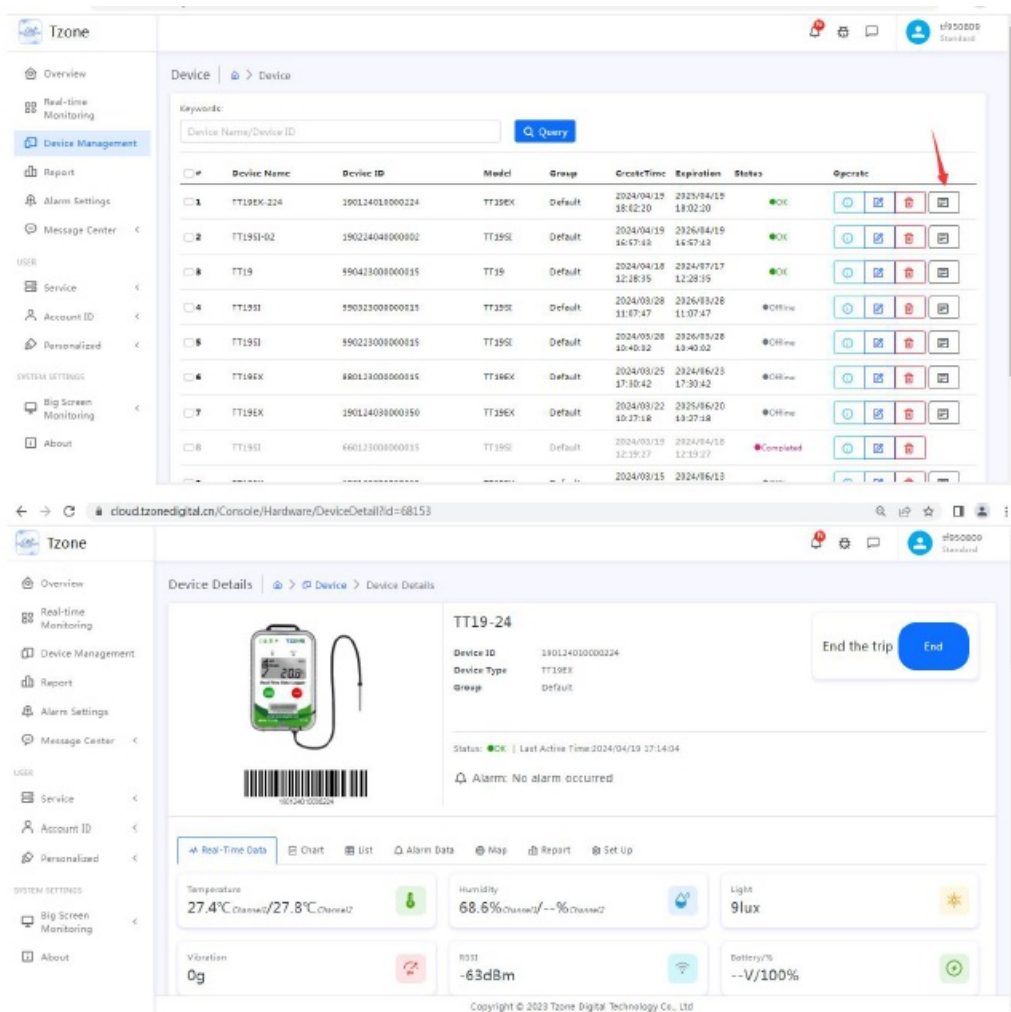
Tzone

tf950800
Standard

Overview
Real-time Monitoring
Device Management
Report
Alarm Settings
Message Center
USER
Service
Account ID
Personalized
SYSTEM SETTINGS
Big Screen Monitoring
About

Device | > Device

Keywords:
Device Name/Device ID
Query

| # | Device Name | Device ID | Model | Group | CreateTime | Expiration | Status | Operate |
|---|---|---|---|---|---|---|---|---|
| 1 | TT19EX-224 | 190124010000224 | TT19EX | Default | 2024/04/19 18:02:20 | 2025/04/19 18:02:20 | OK | |
| 2 | TT19SI-02 | 190224040000002 | TT19SI | Default | 2024/04/19 16:57:43 | 2026/04/19 16:57:43 | OK | |
| 3 | TT19 | 590423000000015 | TT19 | Default | 2024/04/18 12:28:35 | 2024/07/17 12:28:35 | OK | |
| 4 | TT19SI | 590323000000015 | TT19SI | Default | 2024/03/28 11:07:47 | 2026/03/28 11:07:47 | Offline | |
| 5 | TT19SI | 590223000000015 | TT19SI | Default | 2024/03/28 10:40:32 | 2026/03/28 10:40:02 | Offline | |
| 6 | TT19EX | 680123000000015 | TT19EX | Default | 2024/03/25 17:30:42 | 2024/06/23 17:30:42 | Offline | |
| 7 | TT19EX | 190124030000350 | TT19EX | Default | 2024/03/22 10:27:18 | 2025/06/20 10:27:18 | Offline | |
| 8 | TT19SI | 660123000000015 | TT19SI | Default | 2024/03/19 12:19:27 | 2024/04/18 12:19:27 | Completed | |
| | | | | | 2024/03/15 | 2024/06/13 | | |

cloud.tzonedigital.cn/Console/Hardware/DeviceDetail?id=68153

Tzone

tf950800
Standard

Overview
Real-time Monitoring
Device Management
Report
Alarm Settings
Message Center
USER
Service
Account ID
Personalized
SYSTEM SETTINGS
Big Screen Monitoring
About

Device Details | > Device > Device Details

TT19-24
Device ID 190124010000224
Device Type TT19EX
Group Default

End the trip End

Status: OK | Last Active Time:2024/04/19 17:14:04
Alarm: No alarm occurred

190124010000224

Real-Time Data | Chart | List | Alarm Data | Map | Report | Set Up

Temperature
27.4℃Channel1/27.8℃Channel2

Humidity
68.6%Channel1/--%Channel2

Light
9lux

Vibration
0g

RSSI
-63dBm

Battery/%
--V/100%

Copyright © 2023 Tzone Digital Technology Co., Ltd